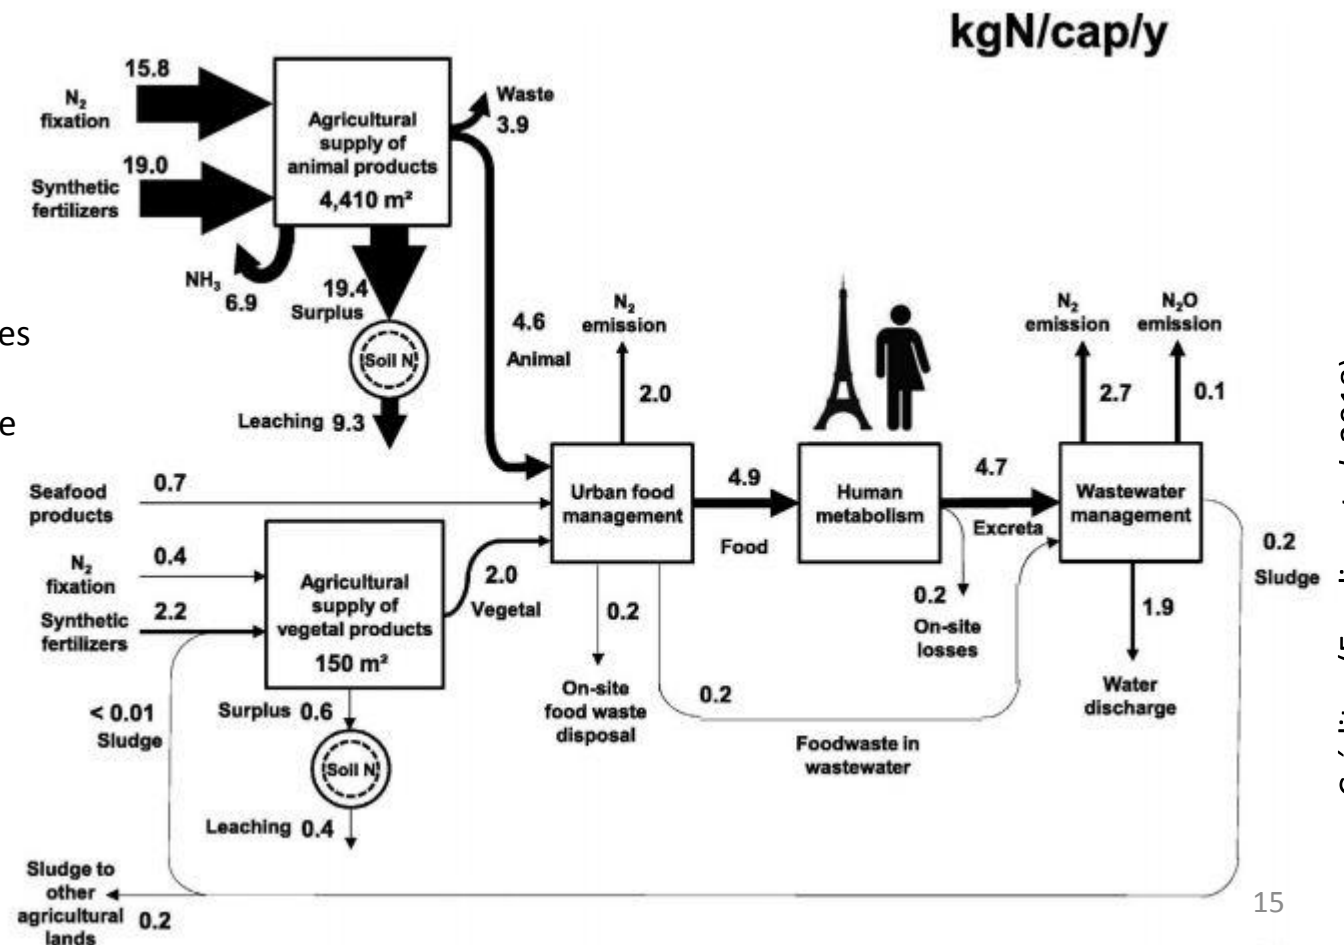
kgN/cap/y

15.8
$N_2$ fixation
19.0
Synthetic fertilizers
Agricultural supply of animal products
4,410 m²
Waste
3.9
$NH_3$
6.9
19.4
Surplus
Soil N
Leaching 9.3
4.6
Animal
$N_2$ emission
2.0

es

e

Seafood products
0.7
$N_2$ fixation
0.4
Synthetic fertilizers
2.2
Agricultural supply of vegetal products
150 m²
2.0
Vegetal
Urban food management
0.2
On-site food waste disposal
4.9
Food
Human metabolism
4.7
Excreta
0.2
On-site losses
0.2
Foodwaste in wastewater
$N_2$ emission
$N_2O$ emission
2.7
0.1
Wastewater management
0.2
Sludge
1.9
Water discharge
< 0.01
Sludge
Surplus 0.6
Soil N
Leaching 0.4
Sludge to other agricultural lands
0.2

15

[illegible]